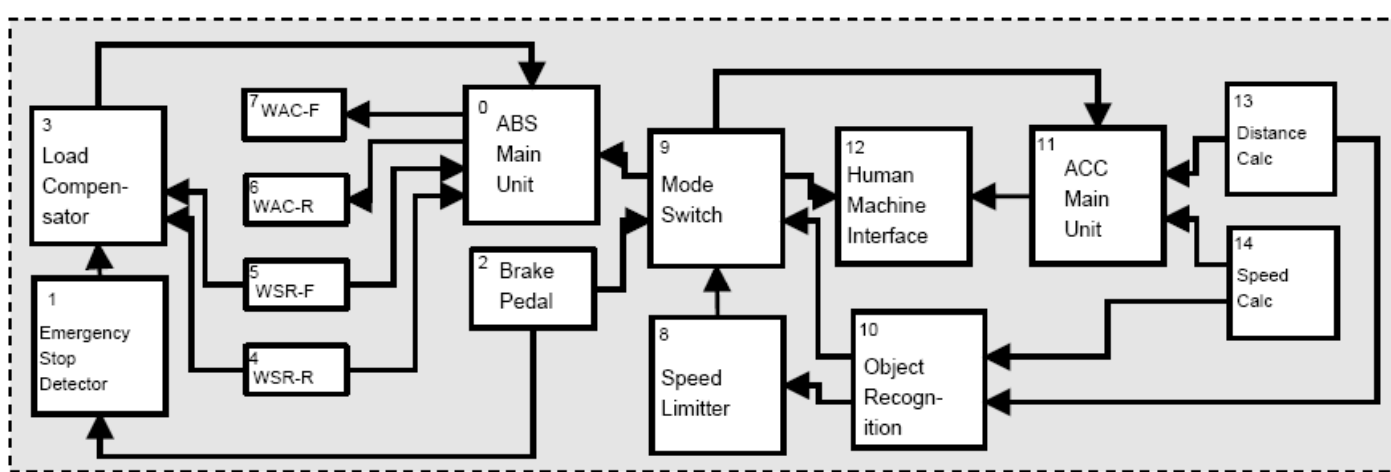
3
Load Compensator

7 WAC-F

6 WAC-R

5 WSR-F

4 WSR-R

1
Emergency Stop Detector

0 ABS Main Unit

2 Brake Pedal

9 Mode Switch

8 Speed Limitter

12 Human Machine Interface

10 Object Recognition

11 ACC Main Unit

13 Distance Calc

14 Speed Calc